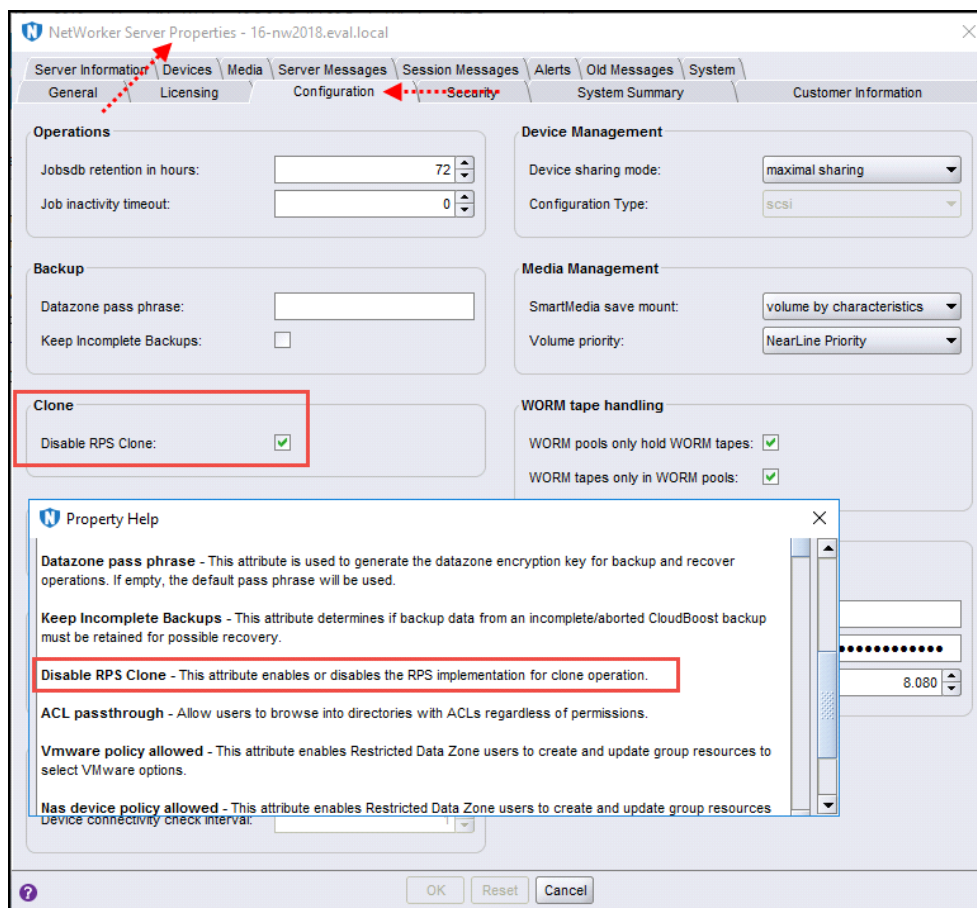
NetWorker Server Properties - 16-nw2018.eval.local

Server Information | Devices | Media | Server Messages | Session Messages | Alerts | Old Messages | System
General | Licensing | Configuration | Security | System Summary | Customer Information

Operations
Jobsdb retention in hours: 72
Job inactivity timeout: 0

Device Management
Device sharing mode: maximal sharing
Configuration Type: scsi

Backup
Datazone pass phrase:
Keep Incomplete Backups:

Media Management
SmartMedia save mount: volume by characteristics
Volume priority: NearLine Priority

Clone
Disable RPS Clone:

WORM tape handling
WORM pools only hold WORM tapes:
WORM tapes only in WORM pools:

Property Help

Datazone pass phrase - This attribute is used to generate the datazone encryption key for backup and recover operations. If empty, the default pass phrase will be used.

Keep Incomplete Backups - This attribute determines if backup data from an incomplete/aborted CloudBoost backup must be retained for possible recovery.

Disable RPS Clone - This attribute enables or disables the RPS implementation for clone operation.

ACL passthrough - Allow users to browse into directories with ACLs regardless of permissions.

Vmware policy allowed - This attribute enables Restricted Data Zone users to create and update group resources to select VMware options.

Nas device policy allowed - This attribute enables Restricted Data Zone users to create and update group resources

••••••••••••
8.080

Device connectivity check interval:

OK Reset Cancel